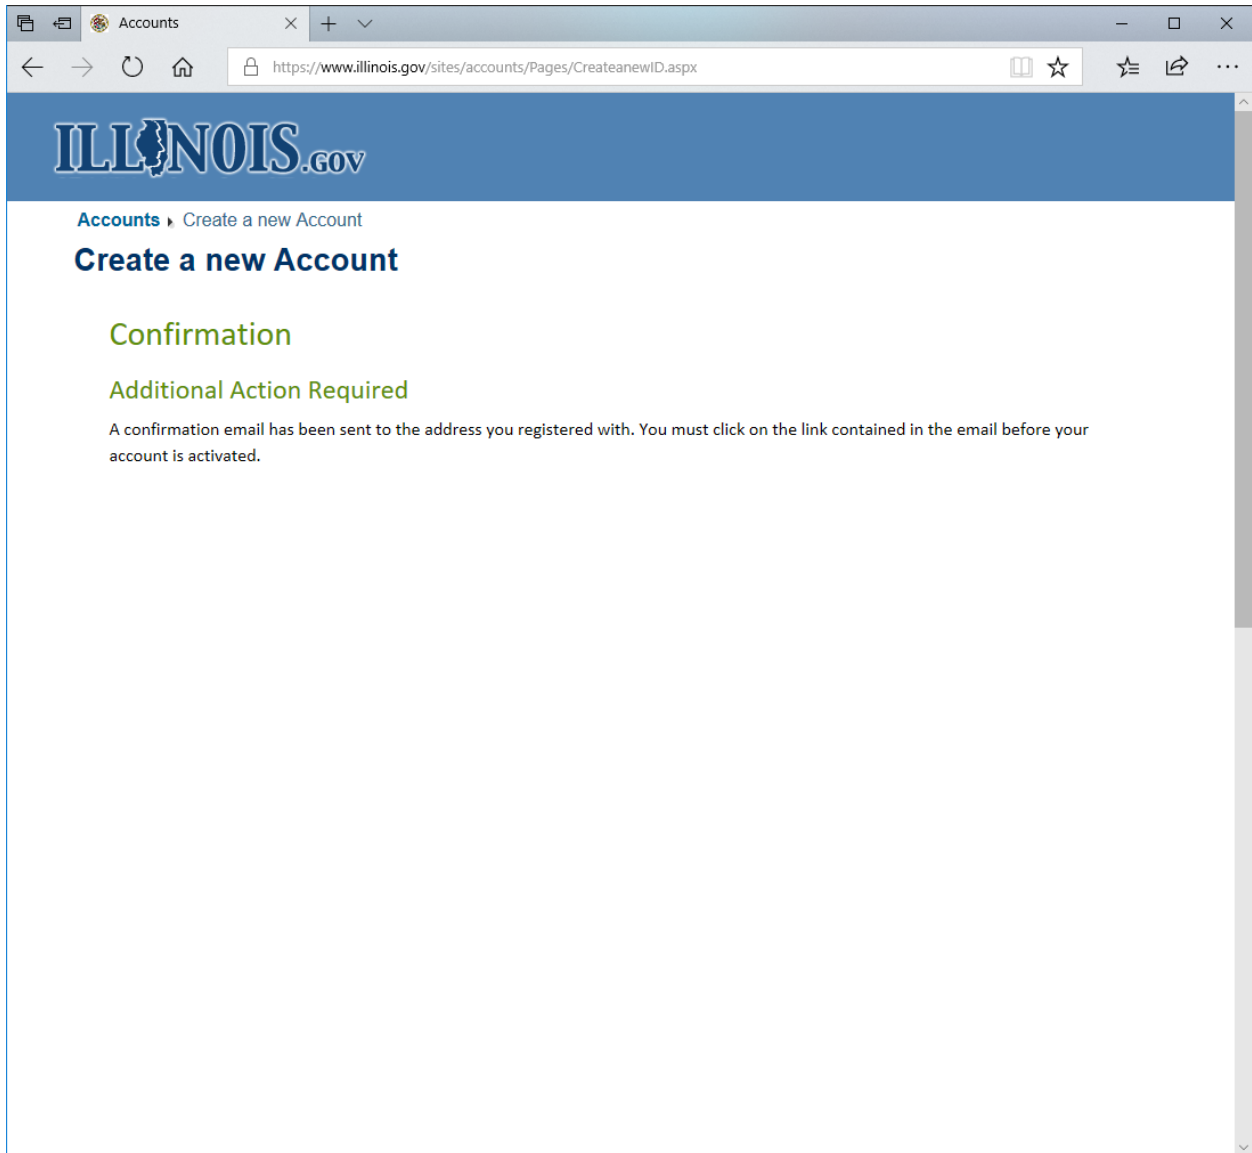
Accounts

https://www.illinois.gov/sites/accounts/Pages/CreateanewID.aspx

ILLINOIS.GOV

Accounts ▸ Create a new Account

Create a new Account

Confirmation

Additional Action Required

A confirmation email has been sent to the address you registered with. You must click on the link contained in the email before your account is activated.